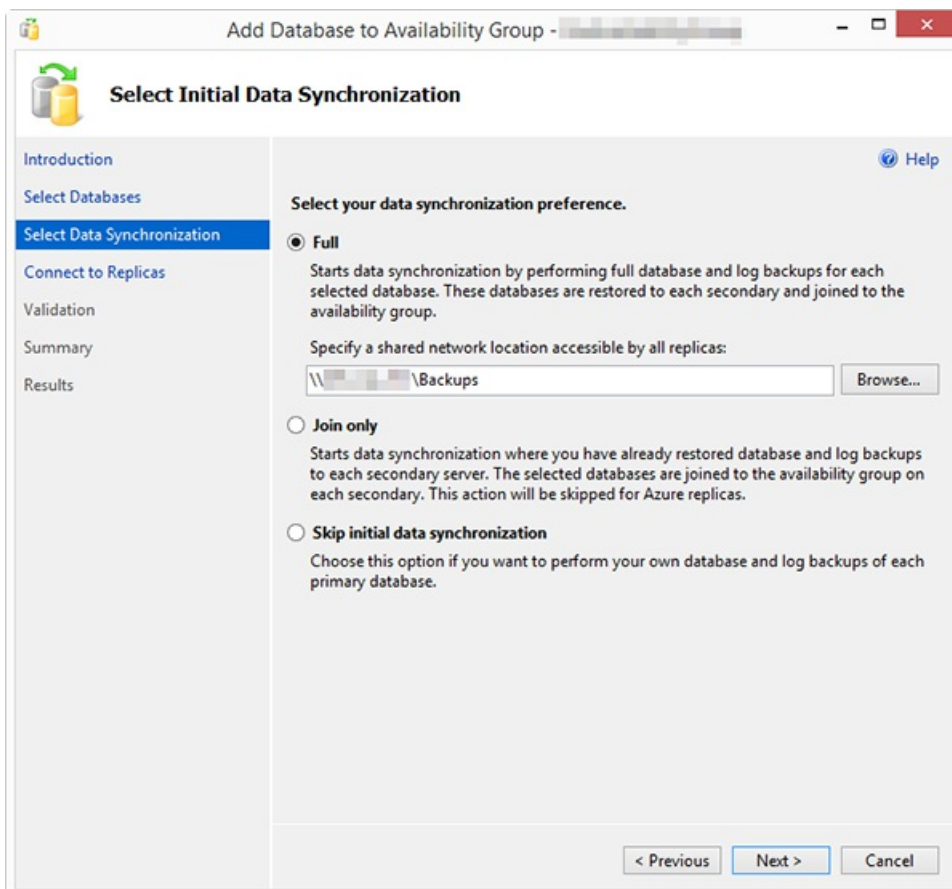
Add Database to Availability Group - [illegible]

Select Initial Data Synchronization

Introduction
Select Databases
Select Data Synchronization
Connect to Replicas
Validation
Summary
Results

Help

Select your data synchronization preference.

Full

Starts data synchronization by performing full database and log backups for each selected database. These databases are restored to each secondary and joined to the availability group.

Specify a shared network location accessible by all replicas:

\\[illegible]\Backups

Browse...

Join only

Starts data synchronization where you have already restored database and log backups to each secondary server. The selected databases are joined to the availability group on each secondary. This action will be skipped for Azure replicas.

Skip initial data synchronization

Choose this option if you want to perform your own database and log backups of each primary database.

< Previous

Next >

Cancel